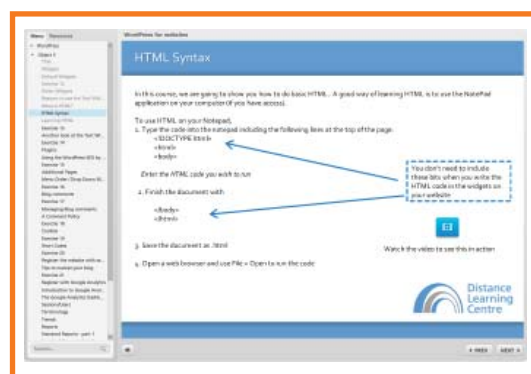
Menu Resources

WordPress for websites

HTML Syntax

In this course, we are going to show you how to do basic HTML. A good way of learning HTML is to use the NotePad application on your computer (if you have access).

To use HTML on your Notepad,
1. Type the code into the notepad including the following lines at the top of the page.
<!DOCTYPE html>
<html>
<body>

Enter the HTML code you wish to run

2. Finish the document with:

</body>
</html>

You don't need to include these bits when you write the HTML code in the widgets on your website

Watch the video to see this in action

3. Save the document as .html

4. Open a web browser and use File > Open to run the code

Distance Learning Centre

Search...

PREV NEXT